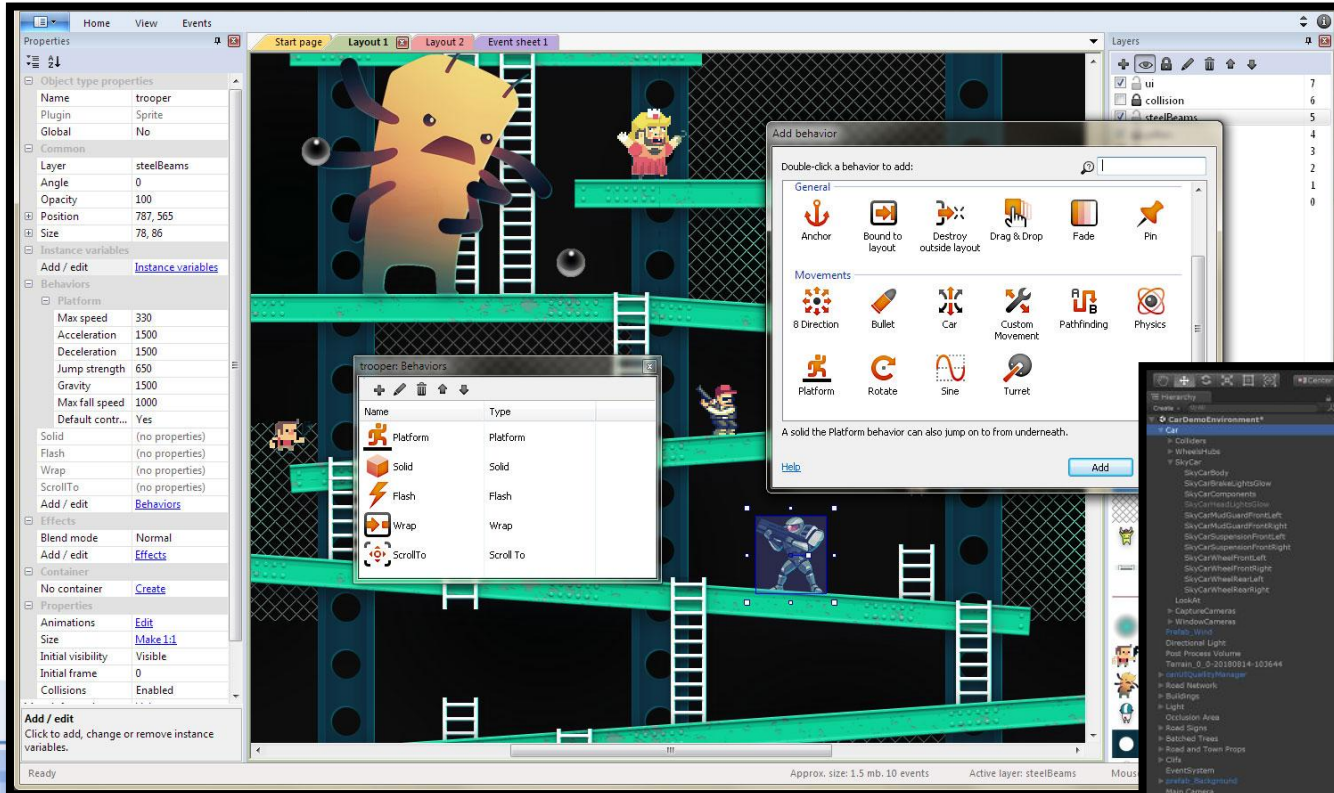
Home View Events

Properties

Object type properties
| Name | trooper |
|---|---|
| Plugin | Sprite |
| Global | No |
| Common | |
| Layer | steelBeams |
| Angle | 0 |
| Opacity | 100 |
| Position | 787, 565 |
| Size | 78, 86 |
| Instance variables | |
| Add / edit | Instance variables |
| Behaviors | |
| Platform | |
| Max speed | 330 |
| Acceleration | 1500 |
| Deceleration | 1500 |
| Jump strength | 650 |
| Gravity | 1500 |
| Max fall speed | 1000 |
| Default contr... | Yes |
| Solid | (no properties) |
| Flash | (no properties) |
| Wrap | (no properties) |
| ScrollTo | (no properties) |
| Add / edit | Behaviors |
| Effects | |
| Blend mode | Normal |
| Add / edit | Effects |
| Container | |
| No container | Create |
| Properties | |
| Animations | Edit |
| Size | Make 1:1 |
| Initial visibility | Visible |
| Initial frame | 0 |
| Collisions | Enabled |

Add / edit
Click to add, change or remove instance variables.

Start page | Layout 1 | Layout 2 | Event sheet 1

trooper: Behaviors
| Name | Type |
|---|---|
| Platform | Platform |
| Solid | Solid |
| Flash | Flash |
| Wrap | Wrap |
| ScrollTo | Scroll To |

Add behavior
Double-click a behavior to add:
General
Anchor | Bound to layout | Destroy outside layout | Drag & Drop | Fade | Pin
Movements
8 Direction | Bullet | Car | Custom Movement | Pathfinding | Physics
Platform | Rotate | Sine | Turret
A solid the Platform behavior can also jump on to from underneath.
Help
Add

Layers
| ui | 7 |
|---|---|
| collision | 6 |
| steelBeams | 5 |
| | 4 |
| | 3 |
| | 2 |
| | 1 |
| | 0 |

Hierarchy
Create
CarDemoEnvironment*
Car
Colliders
WheelsHubs
SkyCar
SkyCarBody
SkyCarBrakeLightsGlow
SkyCarComponents
SkyCarHeadLightsGlow
SkyCarMudGuardFrontLeft
SkyCarMudGuardFrontRight
SkyCarSuspensionFrontLeft
SkyCarSuspensionFrontRight
SkyCarWheelFrontLeft
SkyCarWheelFrontRight
SkyCarWheelRearLeft
SkyCarWheelRearRight
LookAt
CaptureCameras
WindowCameras
Prefab_Wind
Directional Light
Post Process Volume
Terrain_0_0-20180814-103644
carulQualityManager
Road Network
Buildings
Light
Occlusion Area
Road Signs
Batched Trees
Road and Town Props
Cliffs
EventSystem
prefab_Background
Main Camera

Ready | Approx. size: 1.5 mb. 10 events | Active layer: steelBeams | Mous